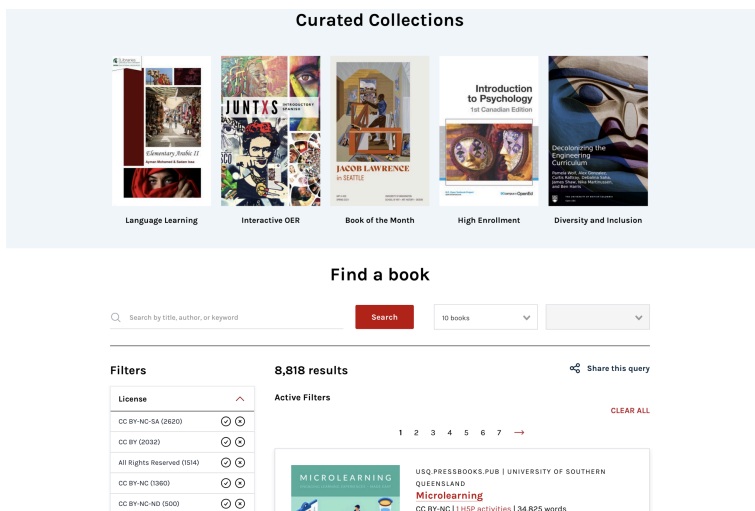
Curated Collections

Elementary Arabic II
Ayman Mohamed & Razan Isso

JUNTXS INTRODUCTORY SPANISH

JACOB LAWRENCE in SEATTLE

Introduction to Psychology 1st Canadian Edition

Decolonizing the Engineering Curriculum

Language Learning

Interactive OER

Book of the Month

High Enrollment

Diversity and Inclusion

Find a book

Search by title, author, or keyword

Search

10 books

Filters

License

CC BY-NC-SA (2620)

CC BY (2032)

All Rights Reserved (1514)

CC BY-NC (1360)

CC BY-NC-ND (500)

8,818 results

Share this query

Active Filters

CLEAR ALL

1 2 3 4 5 6 7 →

MICROLEARNING

USQ.PRESSBOOKS.PUB | UNIVERSITY OF SOUTHERN QUEENSLAND

Microlearning

CC BY-NC | H5P activities | 34,825 words